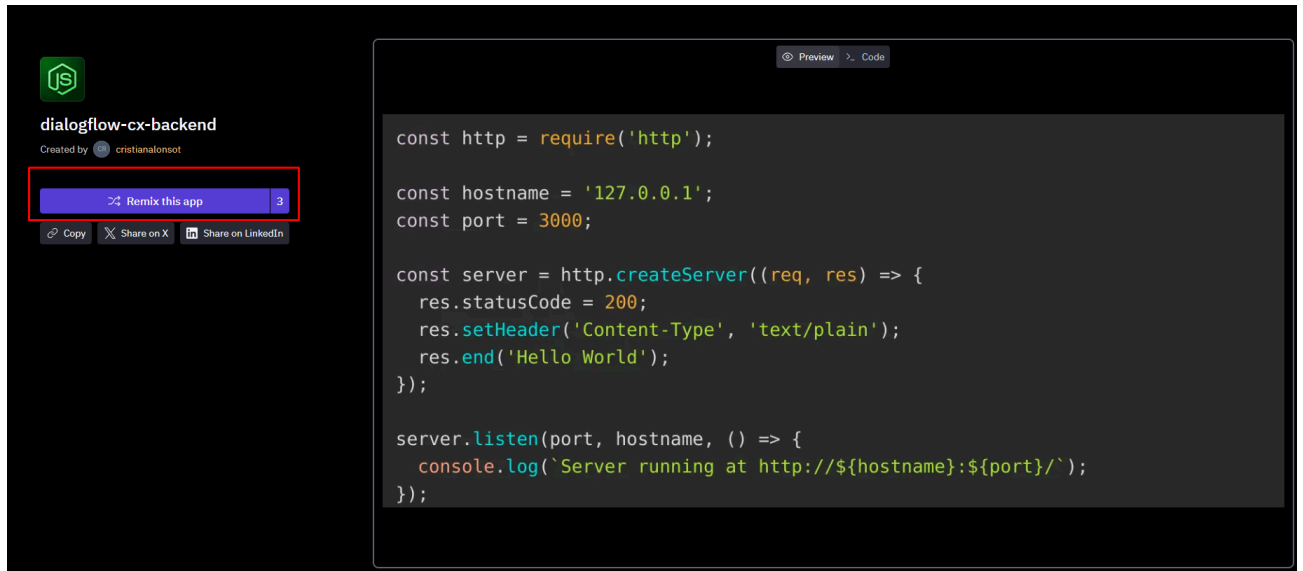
JS

dialogflow-cx-backend

Created by CR cristianalonsot

Remix this app 3

Copy Share on X Share on LinkedIn

Preview >_ Code

```
const http = require('http');

const hostname = '127.0.0.1';
const port = 3000;

const server = http.createServer((req, res) => {
  res.statusCode = 200;
  res.setHeader('Content-Type', 'text/plain');
  res.end('Hello World');
});

server.listen(port, hostname, () => {
  console.log(`Server running at http://${hostname}:${port}/`);
});
```